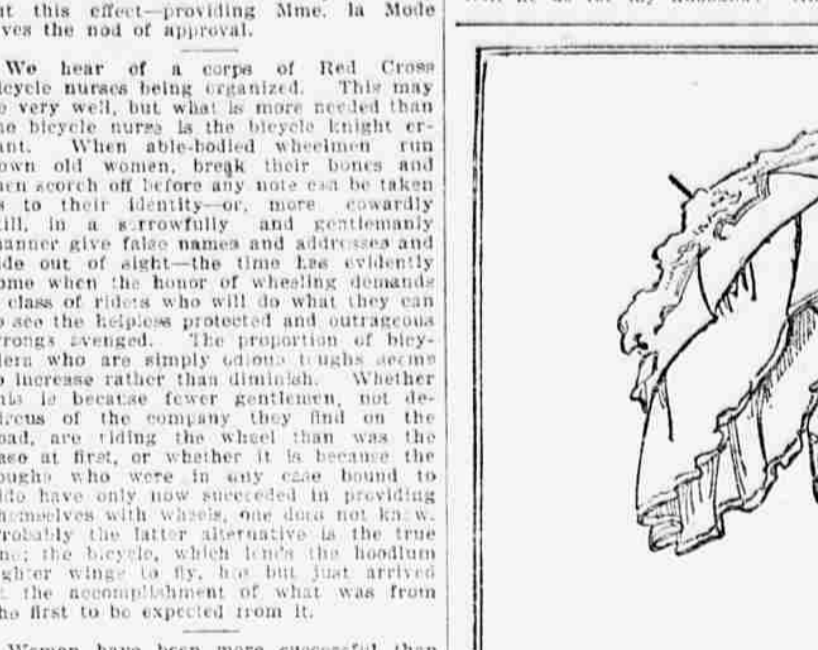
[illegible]t this effect—providing Mme. la Mode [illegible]ves the nod of approval.

We hear of a corps of Red Cross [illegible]icycle nurses being organized. This may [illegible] very well, but what is more needed than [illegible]he bicycle nurse is the bicycle knight er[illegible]ant. When able-bodied wheelmen run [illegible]own old women, break their bones and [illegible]hen scorch off before any note can be taken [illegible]s to their identity—or, more cowardly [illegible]till, in a sorrowfully and gentlemanly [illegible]anner give false names and addresses and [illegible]ide out of sight—the time has evidently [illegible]ome when the honor of wheeling demands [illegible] class of riders who will do what they can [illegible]o see the helpless protected and outrageous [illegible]rongs avenged. The proportion of bicy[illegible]lers who are simply odious toughs seems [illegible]o increase rather than diminish. Whether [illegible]his is because fewer gentlemen, not de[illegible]irous of the company they find on the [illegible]oad, are riding the wheel than was the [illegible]ase at first, or whether it is because the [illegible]oughs who were in any case bound to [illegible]ide have only now succeeded in providing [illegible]hemselves with wheels, one does not know. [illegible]robably the latter alternative is the true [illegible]ne; the bicycle, which lends the hoodlum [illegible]ighter wings to fly, has but just arrived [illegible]t the accomplishment of what was from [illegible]he first to be expected from it.

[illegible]Women have been more successful than